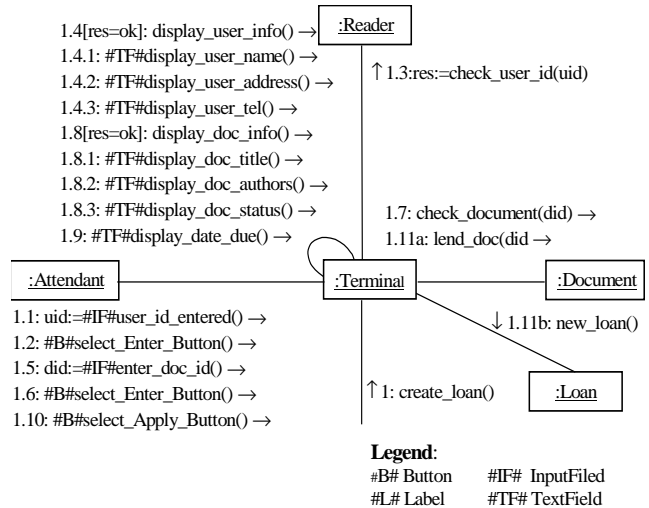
:Reader

1.4[res=ok]: display_user_info() →
1.4.1: #TF#display_user_name() →
1.4.2: #TF#display_user_address() →
1.4.3: #TF#display_user_tel() →
1.8[res=ok]: display_doc_info() →
1.8.1: #TF#display_doc_title() →
1.8.2: #TF#display_doc_authors() →
1.8.3: #TF#display_doc_status() →
1.9: #TF#display_date_due() →

↑ 1.3:res:=check_user_id(uid)

1.7: check_document(did) →
1.11a: lend_doc(did →

:Attendant

:Terminal

:Document

1.1: uid:=#IF#user_id_entered() →
1.2: #B#select_Enter_Button() →
1.5: did:=#IF#enter_doc_id() →
1.6: #B#select_Enter_Button() →
1.10: #B#select_Apply_Button() →

↓ 1.11b: new_loan()

↑ 1: create_loan()

:Loan

Legend:
#B# Button #IF# InputFiled
#L# Label #TF# TextField